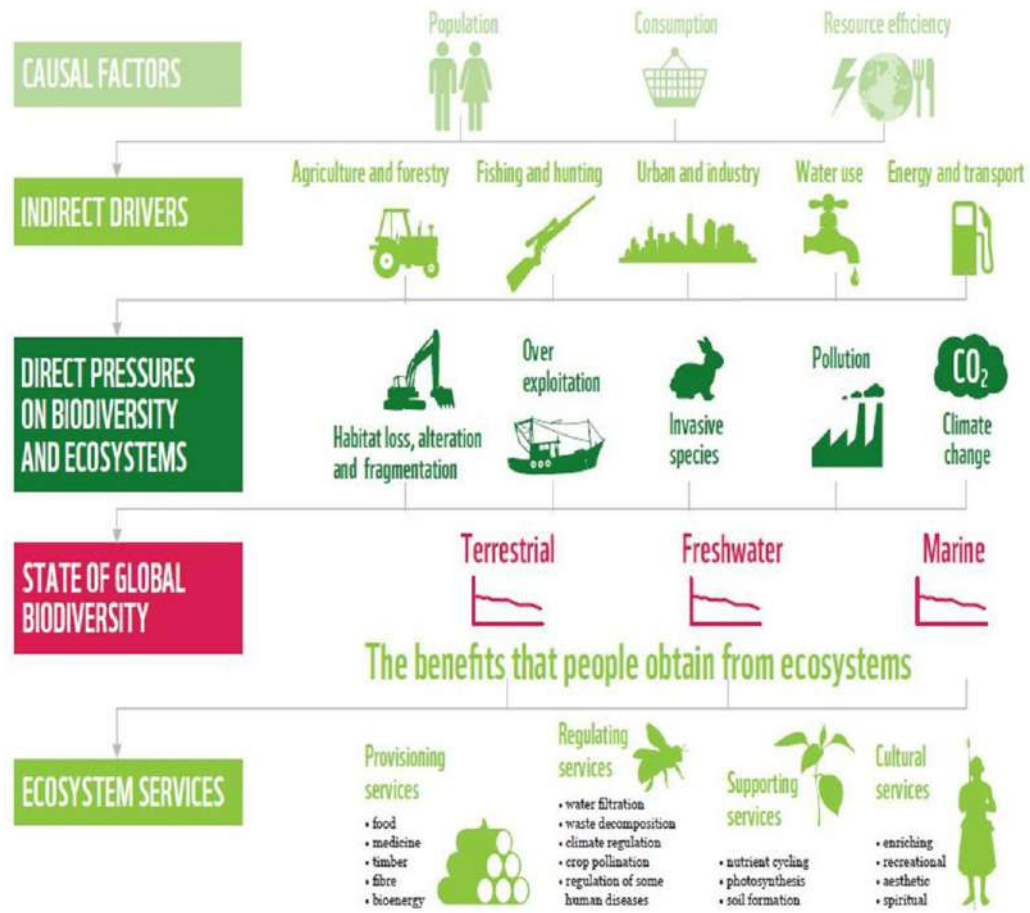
CAUSAL FACTORS

Population

Consumption

Resource efficiency

INDIRECT DRIVERS

Agriculture and forestry

Fishing and hunting

Urban and industry

Water use

Energy and transport

DIRECT PRESSURES ON BIODIVERSITY AND ECOSYSTEMS

Habitat loss, alteration and fragmentation

Over exploitation

Invasive species

Pollution

$CO_2$

Climate change

STATE OF GLOBAL BIODIVERSITY

Terrestrial

Freshwater

Marine

The benefits that people obtain from ecosystems

ECOSYSTEM SERVICES

Provisioning services
• food
• medicine
• timber
• fibre
• bioenergy

Regulating services
• water filtration
• waste decomposition
• climate regulation
• crop pollination
• regulation of some human diseases

Supporting services
• nutrient cycling
• photosynthesis
• soil formation

Cultural services
• enriching
• recreational
• aesthetic
• spiritual